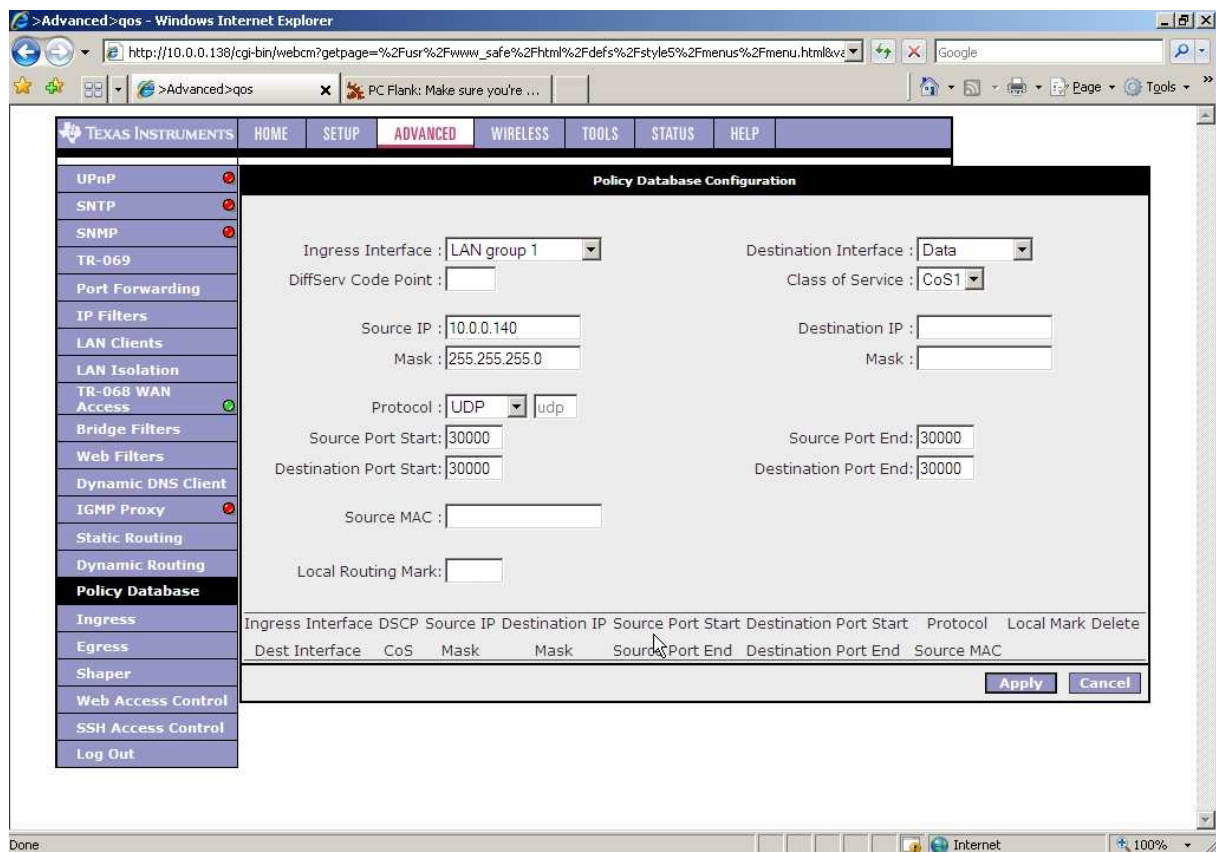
>Advanced>qos - Windows Internet Explorer

http://10.0.0.138/cgi-bin/webcm?getpage=%2Fusr%2Fwww_safe%2Fhtml%2Fdefs%2Fstyle5%2Fmenus%2Fmenu.html&va

Google

>Advanced>qos

PC Flank: Make sure you're ...

Page · Tools ·

TEXAS INSTRUMENTS HOME SETUP ADVANCED WIRELESS TOOLS STATUS HELP

UPnP
SNTP
SNMP
TR-069
Port Forwarding
IP Filters
LAN Clients
LAN Isolation
TR-068 WAN Access
Bridge Filters
Web Filters
Dynamic DNS Client
IGMP Proxy
Static Routing
Dynamic Routing
Policy Database
Ingress
Egress
Shaper
Web Access Control
SSH Access Control
Log Out

Policy Database Configuration

Ingress Interface : LAN group 1

Destination Interface : Data

DiffServ Code Point :

Class of Service : CoS1

Source IP : 10.0.0.140

Destination IP :

Mask : 255.255.255.0

Mask :

Protocol : UDP udp

Source Port Start: 30000

Source Port End: 30000

Destination Port Start: 30000

Destination Port End: 30000

Source MAC :

Local Routing Mark:

| Ingress Interface | DSCP | Source IP | Destination IP | Source Port Start | Destination Port Start | Protocol | Local Mark | Delete |
|---|---|---|---|---|---|---|---|---|
| Dest Interface | CoS | Mask | Mask | Source Port End | Destination Port End | Source MAC | | |

Apply Cancel

Done

Internet

100%